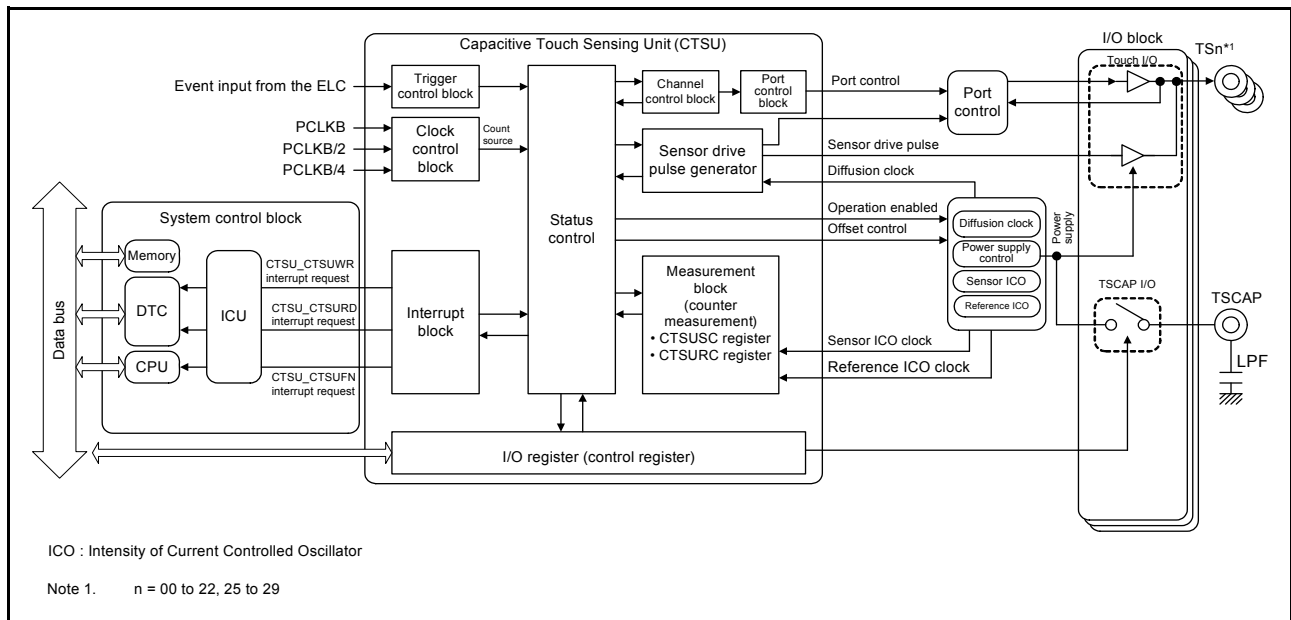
Capacitive Touch Sensing Unit (CTSU)

I/O block

TSn*1

Touch I/O

Event input from the ELC

Trigger control block

Channel control block

Port control block

Port control

Port control

PCLKB

PCLKB/2

PCLKB/4

Clock control block

Count source

Sensor drive pulse generator

Sensor drive pulse

Diffusion clock

System control block

Status control

Operation enabled

Offset control

Diffusion clock

Power supply control

Power supply

Sensor ICO

Reference ICO

Memory

DTC

ICU

CPU

Data bus

CTSU_CTSUWR interrupt request

CTSU_CTSURD interrupt request

CTSU_CTSUFN interrupt request

Interrupt block

Measurement block (counter measurement)
• CTSUSC register
• CTSURC register

Sensor ICO clock

Reference ICO clock

TSCAP I/O

TSCAP

LPF

I/O register (control register)

ICO : Intensity of Current Controlled Oscillator

Note 1. n = 00 to 22, 25 to 29